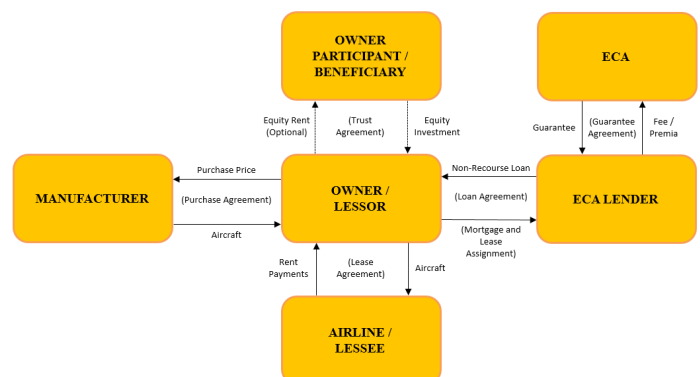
OWNER PARTICIPANT / BENEFICIARY

ECA

Equity Rent (Optional)

(Trust Agreement)

Equity Investment

Guarantee

(Guarantee Agreement)

Fee / Premia

MANUFACTURER

Purchase Price

(Purchase Agreement)

Aircraft

OWNER / LESSOR

Non-Recourse Loan

(Loan Agreement)

(Mortgage and Lease Assignment)

ECA LENDER

Rent Payments

(Lease Agreement)

Aircraft

AIRLINE / LESSEE